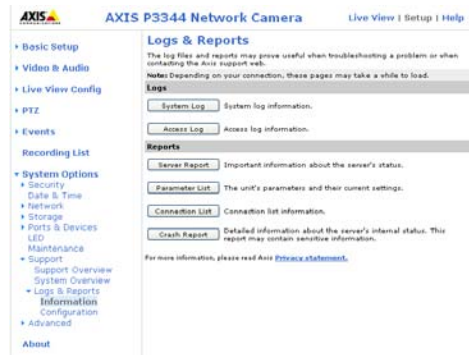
AXIS

AXIS P3344 Network Camera

Live View | Setup | Help

▸ Basic Setup

▸ Video & Audio

▸ Live View Config

▸ PTZ

▸ Events

Recording List

▾ System Options
▸ Security
Date & Time
▸ Network
▸ Storage
▸ Ports & Devices
LED
Maintenance
▾ Support
Support Overview
System Overview
▾ Logs & Reports
Information
Configuration
▸ Advanced

About

Logs & Reports

The log files and reports may prove useful when troubleshooting a problem or when contacting the Axis support web.

Note: Depending on your connection, these pages may take a while to load.

Logs

System Log System log information.

Access Log Access log information.

Reports

Server Report Important information about the server's status.

Parameter List The unit's parameters and their current settings.

Connection List Connection list information.

Crash Report Detailed information about the server's internal status. This report may contain sensitive information.

For more information, please read Axis Privacy statement.